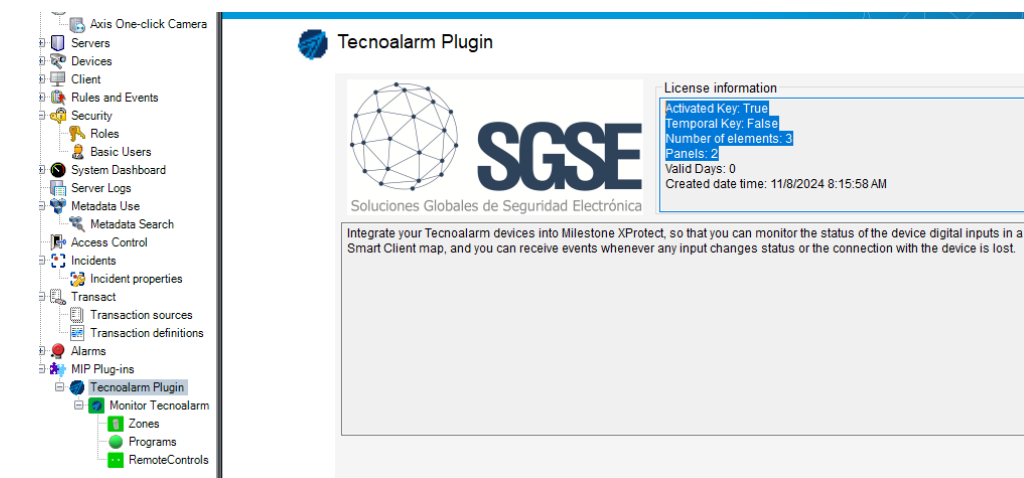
Axis One-click Camera
Servers
Devices
Client
Rules and Events
Security
Roles
Basic Users
System Dashboard
Server Logs
Metadata Use
Metadata Search
Access Control
Incidents
Incident properties
Transact
Transaction sources
Transaction definitions
Alarms
MIP Plug-ins
Tecnoalarm Plugin
Monitor Tecnoalarm
Zones
Programs
RemoteControls

Tecnoalarm Plugin

SGSE
Soluciones Globales de Seguridad Electrónica

License information
Activated Key: True
Temporal Key: False
Number of elements: 3
Panels: 2
Valid Days: 0
Created date time: 11/8/2024 8:15:58 AM

Integrate your Tecnoalarm devices into Milestone XProtect, so that you can monitor the status of the device digital inputs in a Smart Client map, and you can receive events whenever any input changes status or the connection with the device is lost.